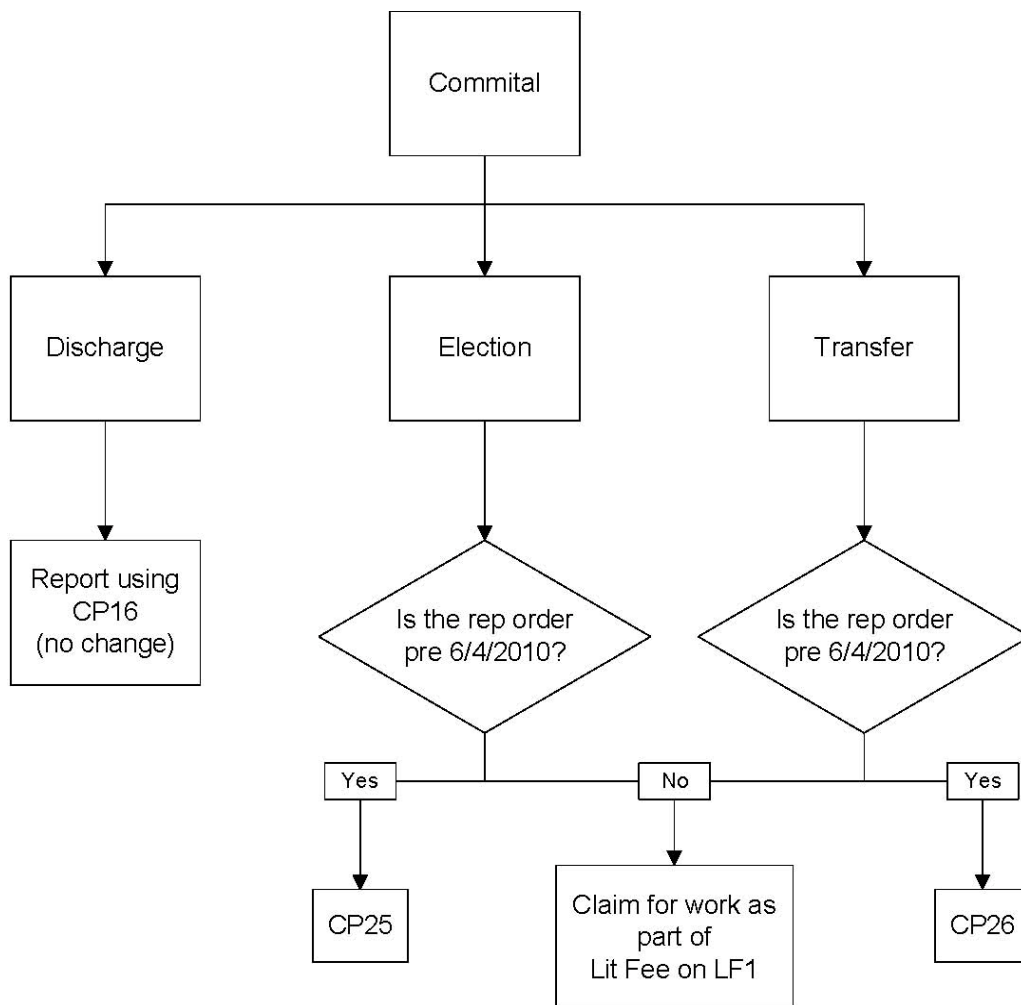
Commital

Discharge

Election

Transfer

Report using CP16 (no change)

Is the rep order pre 6/4/2010?

Is the rep order pre 6/4/2010?

Yes

No

Yes

CP25

Claim for work as part of Lit Fee on LF1

CP26